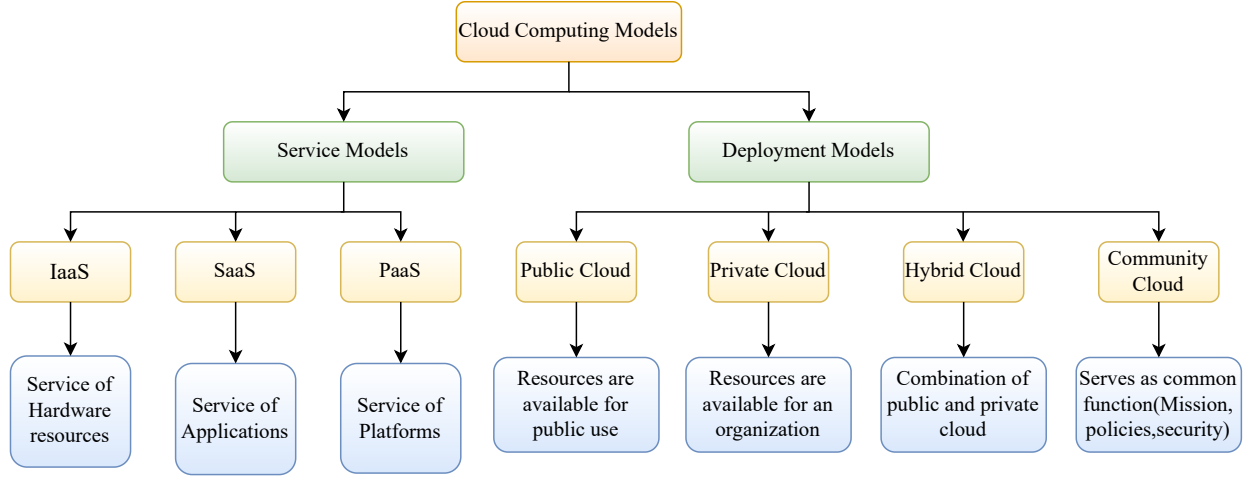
Cloud Computing Models

Service Models

Deployment Models

IaaS

SaaS

PaaS

Public Cloud

Private Cloud

Hybrid Cloud

Community Cloud

Service of Hardware resources

Service of Applications

Service of Platforms

Resources are available for public use

Resources are available for an organization

Combination of public and private cloud

Serves as common function(Mission, policies,security)